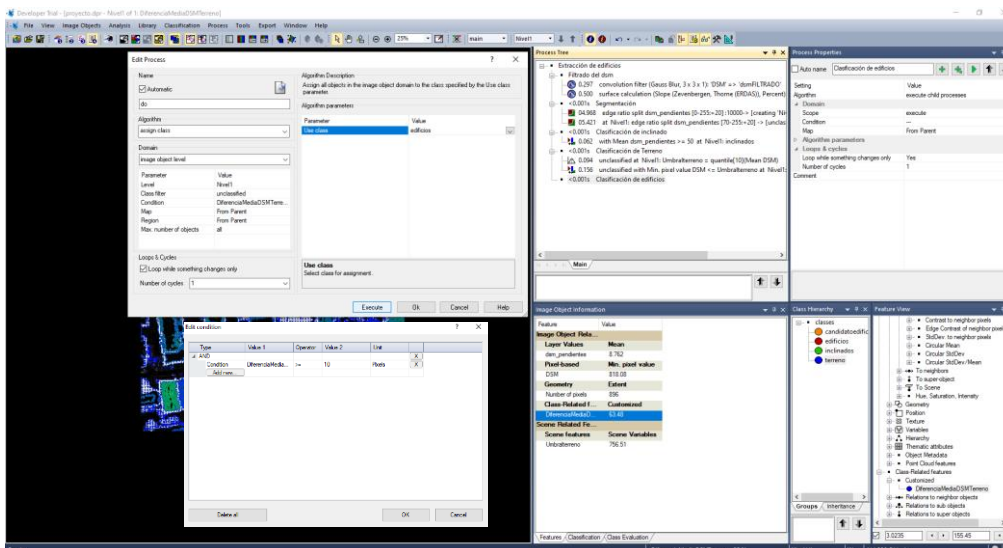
Developer Trial - [proyecto.dpr - Nivel1 of 1: DiferenciaMediaDSMTerreno]

File View Image Objects Analysis Library Classification Process Tools Export Window Help

25% main Nivel1

Edit Process

Name
Automatic
do

Algorithm Description
Assign all objects in the image object domain to the class specified by the Use class parameter.

Algorithm parameters

| Parameter | Value |
|---|---|
| Use class | edificios |

Algorithm
assign class

Domain
image object level

| Parameter | Value |
|---|---|
| Level | Nivel1 |
| Class filter | unclassified |
| Condition | DiferenciaMediaDSMTerreno... |
| Map | From Parent |
| Region | From Parent |
| Max. number of objects | all |

Loops & Cycles
Loop while something changes only
Number of cycles 1

Use class
Select class for assignment.

Execute Ok Cancel Help

Edit condition

| Type | Value 1 | Operator | Value 2 | Unit |
|---|---|---|---|---|
| AND | | | | |
| Condition | DiferenciaMedia... | >= | 10 | Pixels |
| Add new | | | | |

Delete all OK Cancel

Process Tree

Extracción de edificios
Filtrado del dsm
0.297 convolution filter (Gauss Blur, 3 x 3 x 1): 'DSM' => 'dsmFILTRADO'
0.500 surface calculation (Slope (Zevenbergen, Thorne (ERDAS)), Percent)
<0.001s Segmentación
04.968 edge ratio split dsm_pendientes [0-255/>20] : 10000-> [creating 'Ni
05.421 at Nivel1: edge ratio split dsm_pendientes [70-255/>20] -> [unclas
<0.001s Clasificación de inclinado
0.062 with Mean dsm_pendientes >= 50 at Nivel1: inclinados
<0.001s Clasificación de Terreno
0.094 unclassified at Nivel1: Umbralterreno = quantile(10)(Mean DSM)
0.156 unclassified with Min. pixel value DSM <= Umbralterreno at Nivel1
<0.001s Clasificación de edificios

Main

Process Properties
Auto name Clasificación de edificios

| Setting | Value |
|---|---|
| Algorithm | execute child processes |
| Domain | |
| Scope | execute |
| Condition | --- |
| Map | From Parent |
| Algorithm parameters | |
| Loops & cycles | |
| Loop while something changes only | Yes |
| Number of cycles | 1 |
| Comment | |

Image Object Information

| Feature | Value |
|---|---|
| Image Object Rela... | |
| Layer Values | Mean |
| dsm_pendientes | 8.762 |
| Pixel-based | Min. pixel value |
| DSM | 818.08 |
| Geometry | Extent |
| Number of pixels | 896 |
| Class-Related f... | Customized |
| DiferenciaMediaD... | 63.48 |
| Scene Related Fe... | |
| Scene features | Scene Variables |
| Umbralterreno | 756.51 |

Features Classification Class Evaluation

Class Hierarchy
classes
candidatoedific
edificios
inclinados
terreno

Groups Inheritance

Feature View
Contrast to neighbor pixels
Edge Contrast of neighbor pixel
StdDev. to neighbor pixels
Circular Mean
Circular StdDev
Circular StdDev/Mean
To neighbors
To super-object
To Scene
Hue, Saturation, Intensity
Geometry
Position
Texture
Variables
Hierarchy
Thematic attributes
Object Metadata
Point Cloud features
Class-Related features
Customized
DiferenciaMediaDSMTerreno
Relations to neighbor objects
Relations to sub objects
Relations to super objects

3.0235 155.45